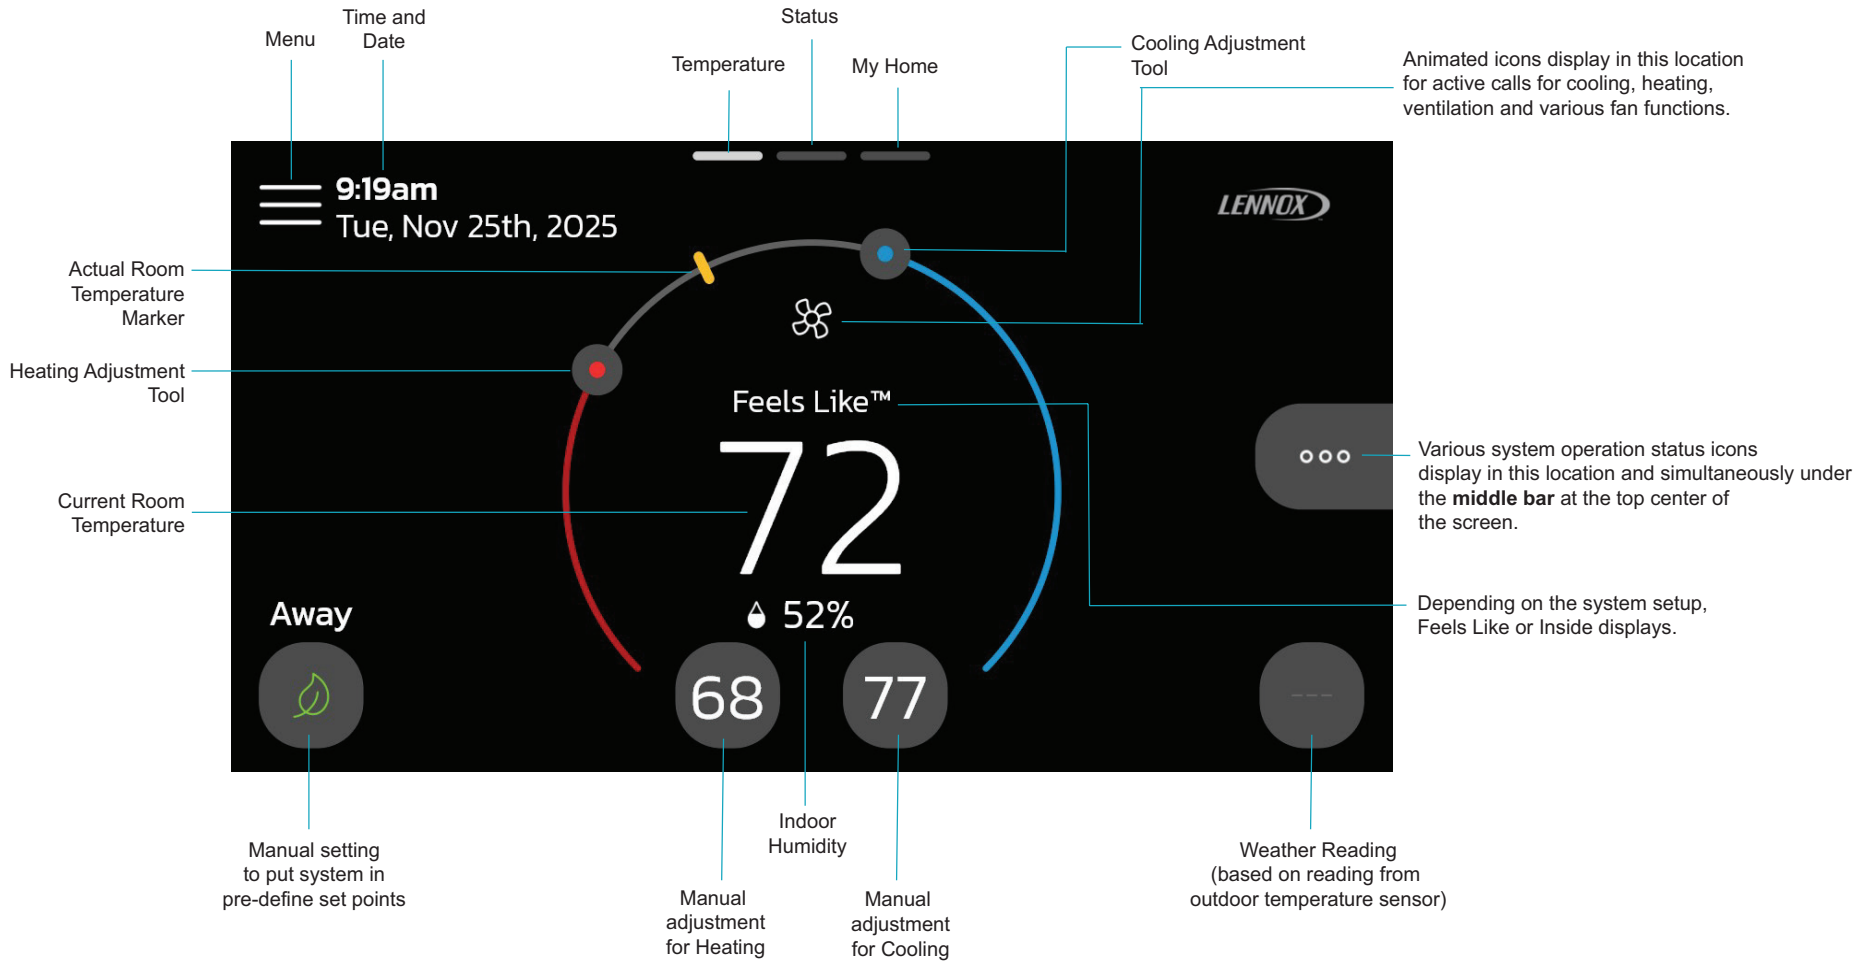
Menu

Time and Date

Status

Temperature

My Home

Cooling Adjustment Tool

Animated icons display in this location for active calls for cooling, heating, ventilation and various fan functions.

9:19am
Tue, Nov 25th, 2025

LENNOX

Actual Room Temperature Marker

Heating Adjustment Tool

Feels Like™

72

Current Room Temperature

Various system operation status icons display in this location and simultaneously under the **middle bar** at the top center of the screen.

Depending on the system setup, Feels Like or Inside displays.

Away

52%

68

77

---

Manual setting to put system in pre-define set points

Indoor Humidity

Manual adjustment for Heating

Manual adjustment for Cooling

Weather Reading (based on reading from outdoor temperature sensor)